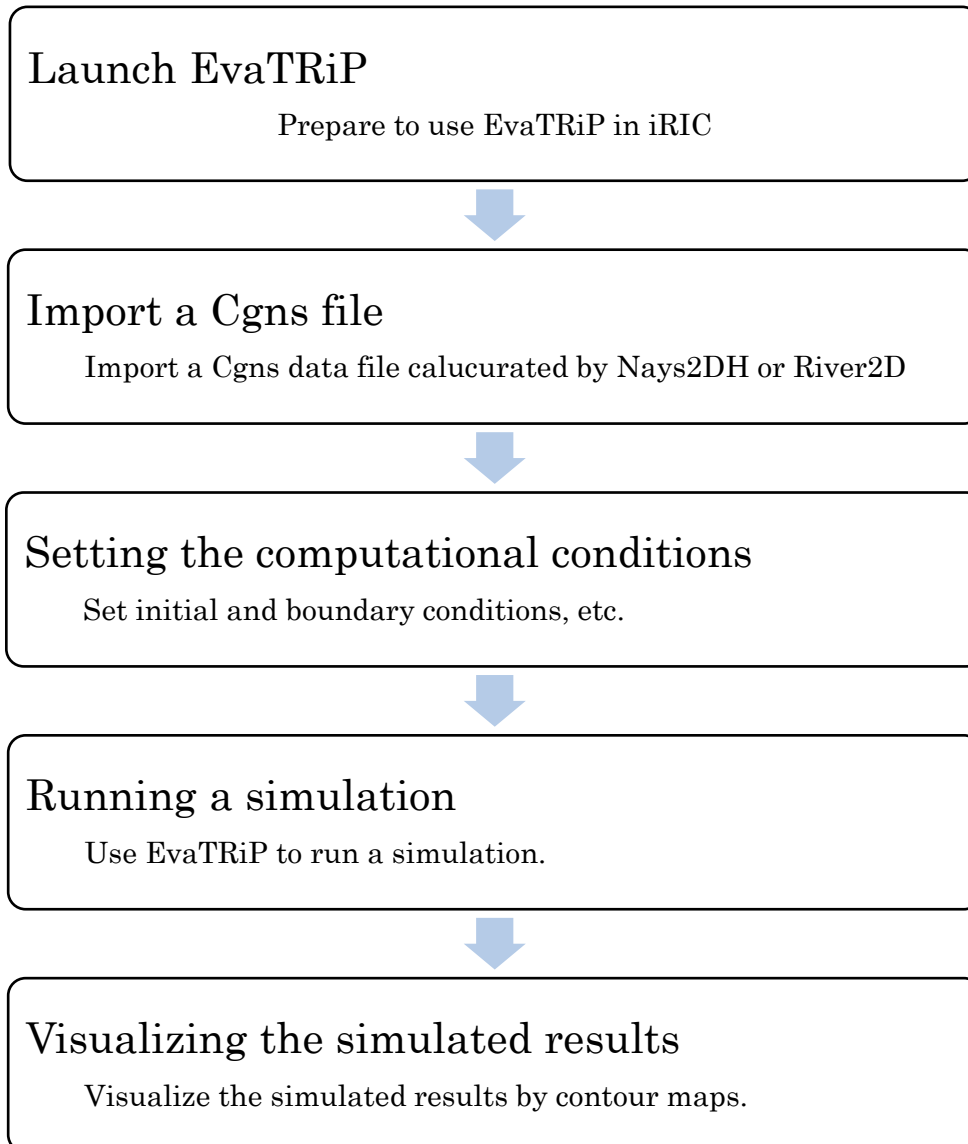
Launch EvaTRiP

Prepare to use EvaTRiP in iRIC

Import a Cgns file

Import a Cgns data file calucurated by Nays2DH or River2D

Setting the computational conditions

Set initial and boundary conditions, etc.

Running a simulation

Use EvaTRiP to run a simulation.

Visualizing the simulated results

Visualize the simulated results by contour maps.